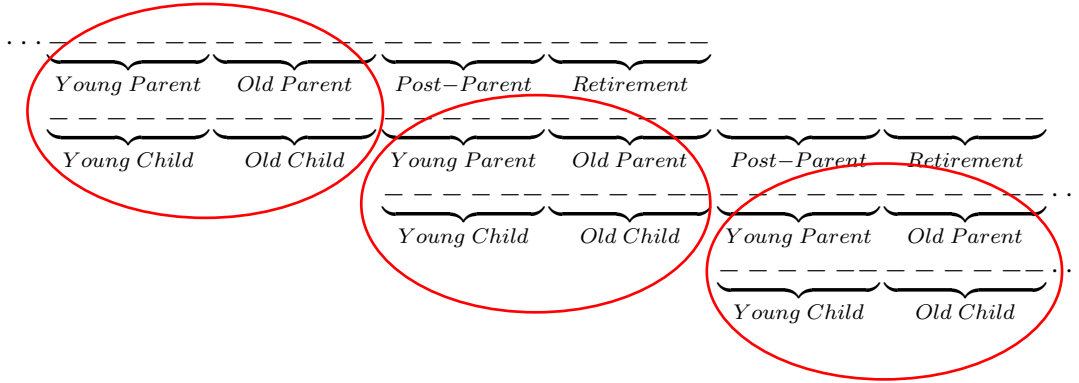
Young Parent   Old Parent   Post−Parent   Retirement

Young Child   Old Child   Young Parent   Old Parent   Post−Parent   Retirement

Young Child   Old Child   Young Parent   Old Parent

Young Child   Old Child